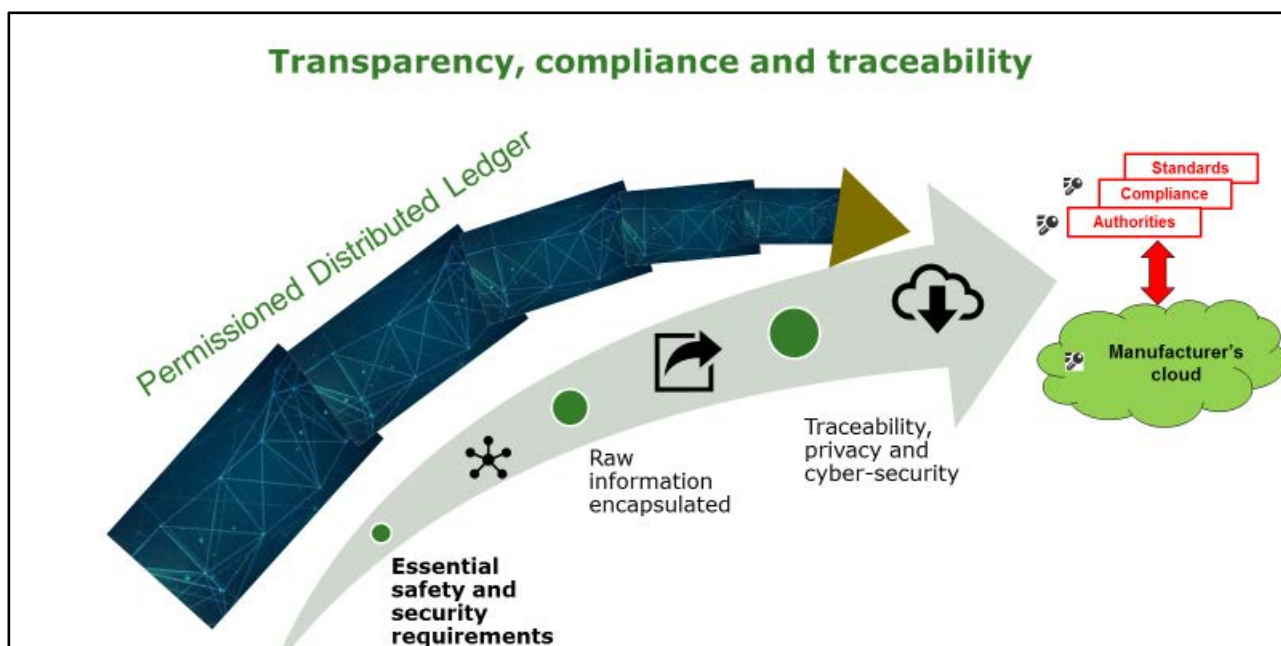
Transparency, compliance and traceability

Permissioned Distributed Ledger

Standards
Compliance
Authorities

Manufacturer's cloud

Raw information encapsulated

Traceability, privacy and cyber-security

Essential safety and security requirements